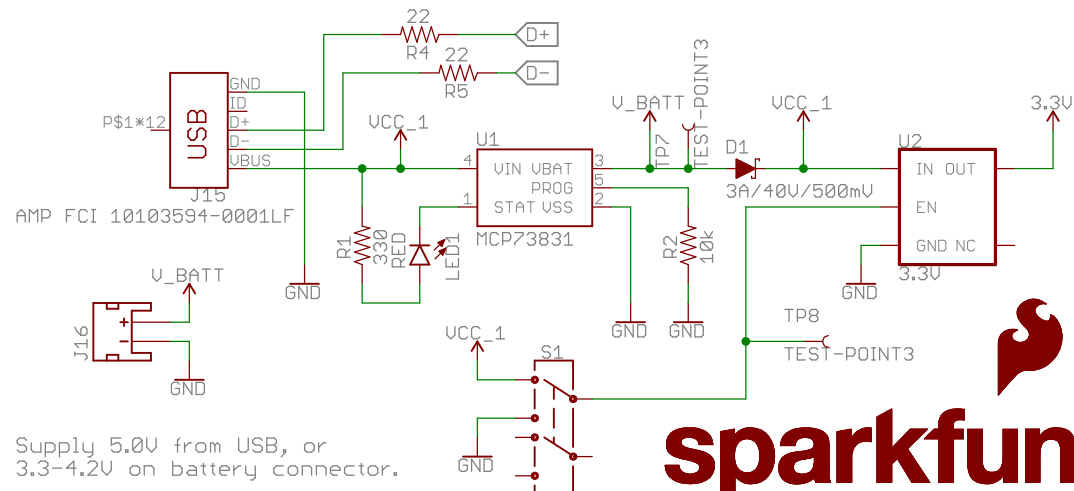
22
R4
D+
22
R5
D-
GND
ID
D+
D-
VBUS
P$1*12
USB
J15
AMP FCI 10103594-0001LF
VCC_1
U1
4
VIN VBAT
3
PROG
5
1
STAT VSS
2
MCP73831
R1
330
RED
LED1
GND
V_BATT
TP7
TEST-POINT3
D1
3A/40V/500mV
VCC_1
3.3V
U2
IN OUT
EN
GND NC
3.3V
R2
10k
GND
GND
GND
V_BATT
J16
+
-
GND
VCC_1
S1
TP8
TEST-POINT3
GND
Supply 5.0V from USB, or 3.3-4.2V on battery connector.
sparkfun